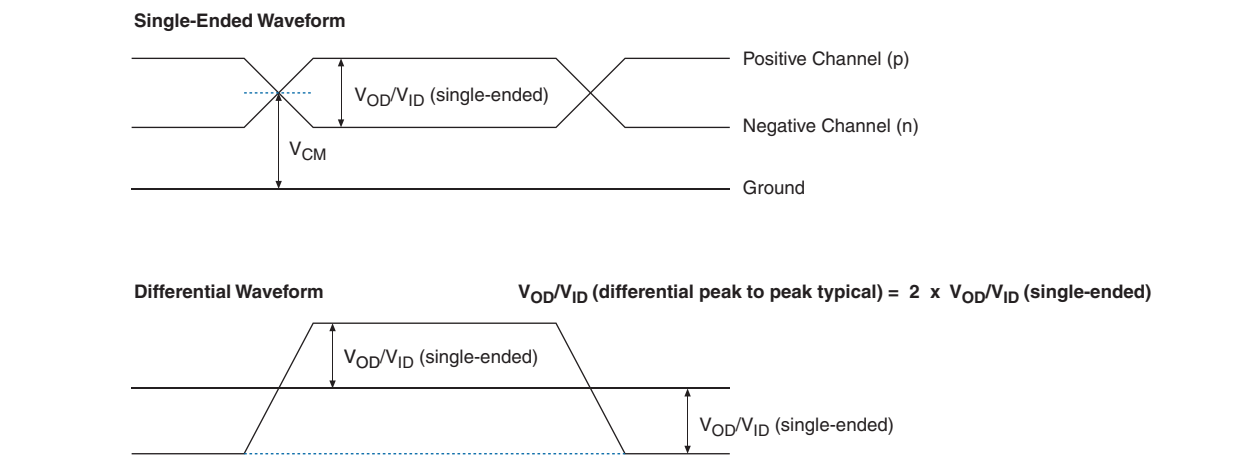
Single-Ended Waveform

Positive Channel (p)

$V_{OD}/V_{ID}$ (single-ended)

Negative Channel (n)

$V_{CM}$

Ground

Differential Waveform

$V_{OD}/V_{ID}$ (differential peak to peak typical) = 2 x $V_{OD}/V_{ID}$ (single-ended)

$V_{OD}/V_{ID}$ (single-ended)

$V_{OD}/V_{ID}$ (single-ended)